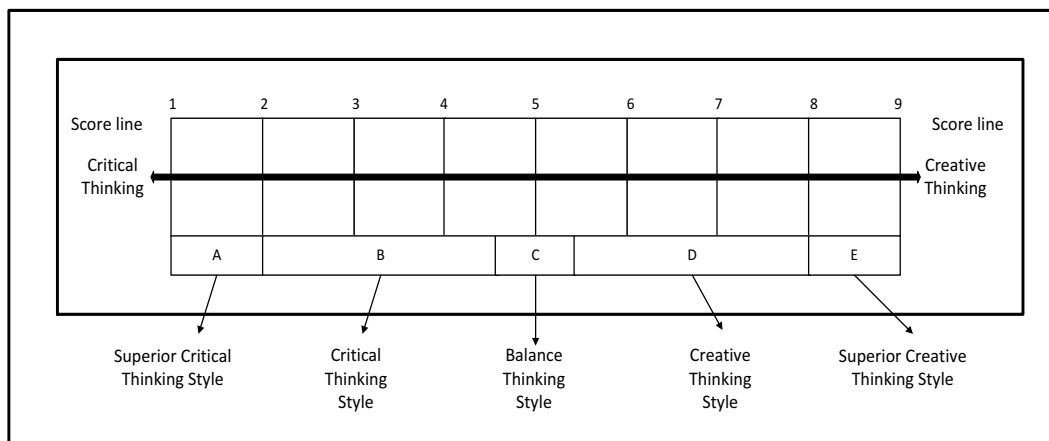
1 2 3 4 5 6 7 8 9

Score line

Critical Thinking

Score line

Creative Thinking

A B C D E

Superior Critical Thinking Style

Critical Thinking Style

Balance Thinking Style

Creative Thinking Style

Superior Creative Thinking Style